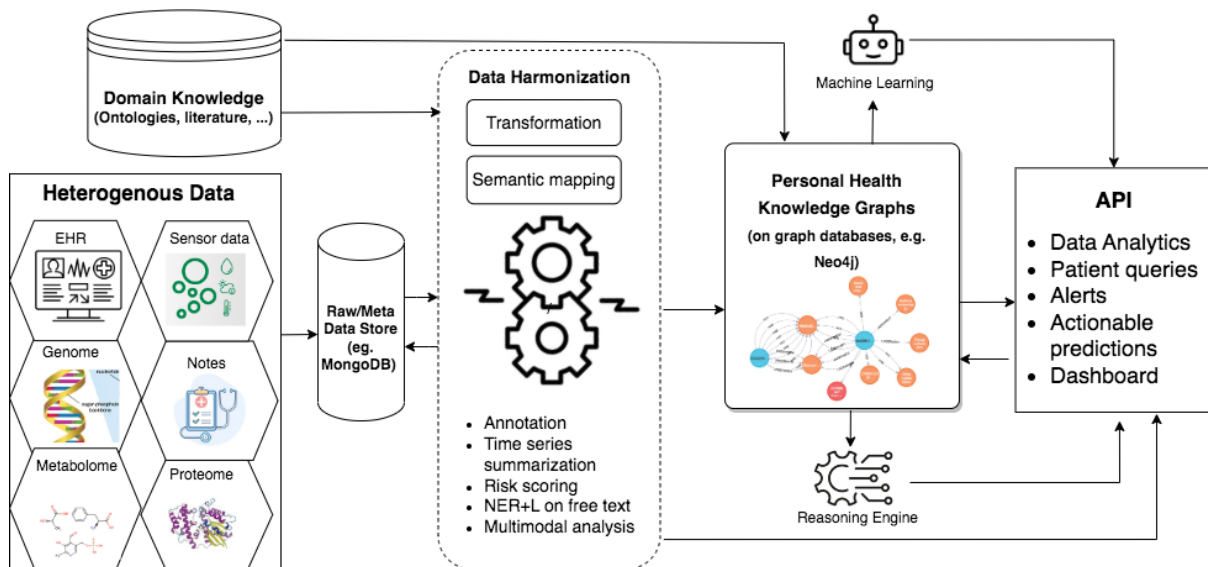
Domain Knowledge
(Ontologies, literature, ...)

Heterogenous Data

EHR

Sensor data

Genome

Notes

Metabolome

Proteome

Raw/Meta Data Store (eg. MongoDB)

Data Harmonization

Transformation

Semantic mapping

- Annotation
- Time series summarization
- Risk scoring
- NER+L on free text
- Multimodal analysis

Machine Learning

Personal Health Knowledge Graphs
(on graph databases, e.g. Neo4j)

Reasoning Engine

API

- Data Analytics
- Patient queries
- Alerts
- Actionable predictions
- Dashboard